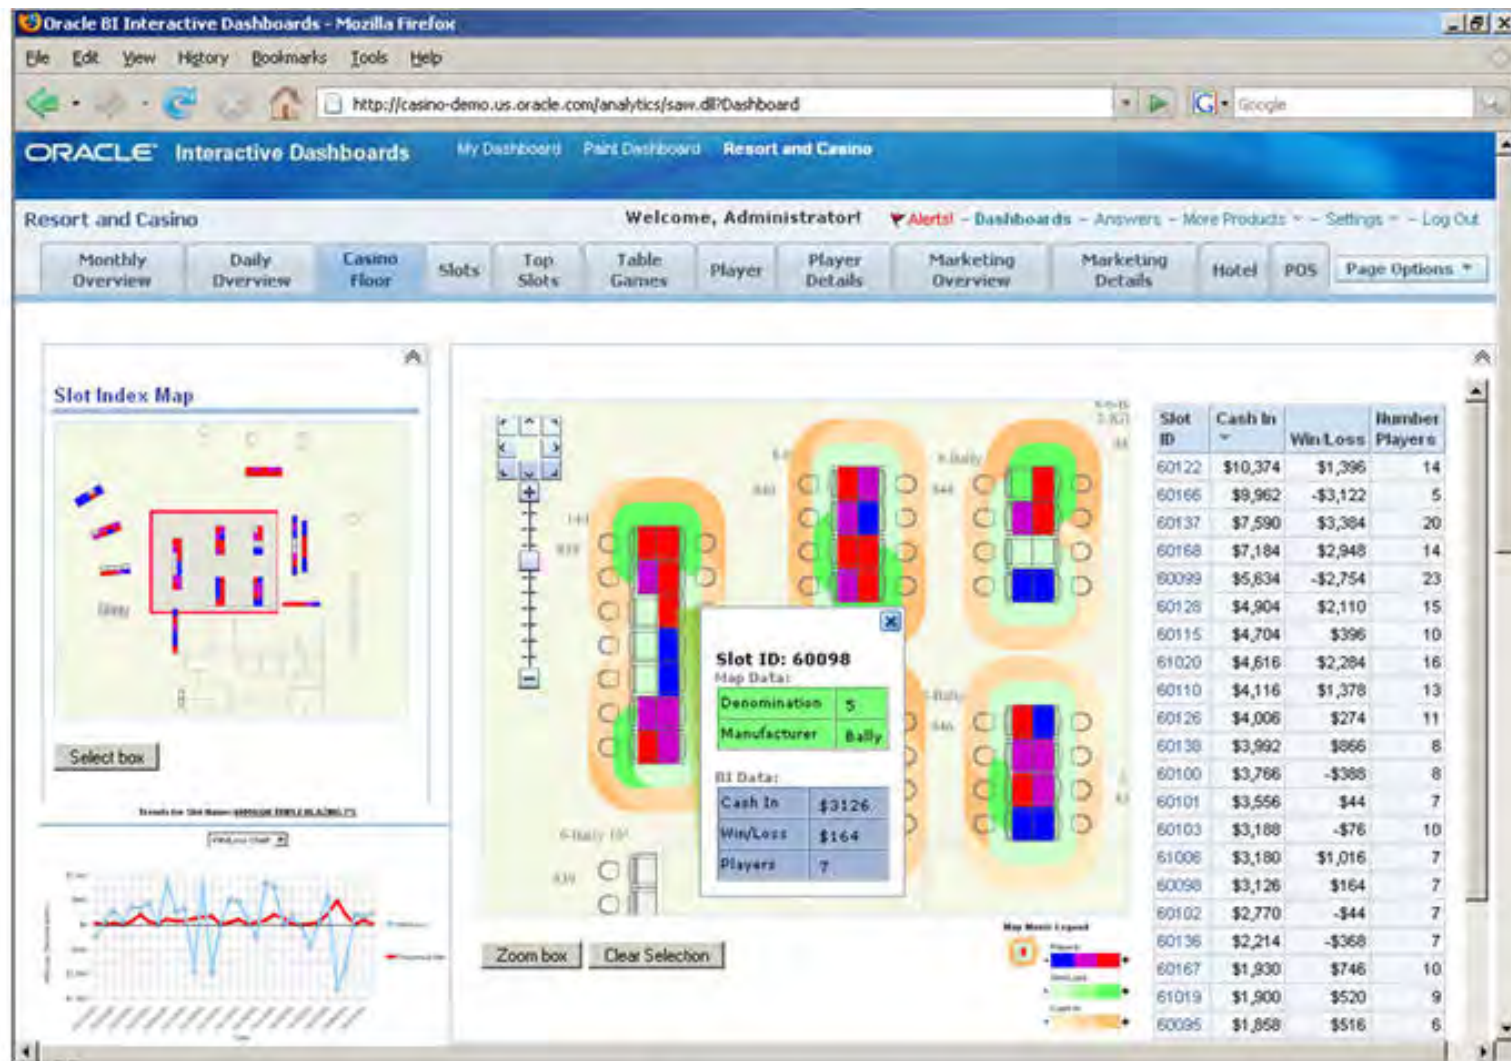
Oracle BI Interactive Dashboards - Mozilla Firefox

File Edit View History Bookmarks Tools Help

http://casino-demo.us.oracle.com/analytics/saw.dll?Dashboard

Google

ORACLE Interactive Dashboards My Dashboard Paint Dashboard Resort and Casino

Resort and Casino Welcome, Administrator! Alerts! - Dashboards - Answers - More Products - Settings - Log Out

Monthly Overview | Daily Overview | Casino Floor | Slots | Top Slots | Table Games | Player | Player Details | Marketing Overview | Marketing Details | Hotel | POS | Page Options

Slot Index Map

Select box

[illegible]

Slot ID: 60098
Map Data:

| Denomination | 5 |
|---|---|
| Manufacturer | Bally |

BI Data:

| Cash In | $3126 |
|---|---|
| Win/Loss | $164 |
| Players | 7 |

Zoom box Clear Selection

Map Music Legend

| Slot ID | Cash In | Win Loss | Number Players |
|---|---|---|---|
| 60122 | $10,374 | $1,396 | 14 |
| 60166 | $9,962 | -$3,122 | 5 |
| 60137 | $7,590 | $3,384 | 20 |
| 60168 | $7,184 | $2,948 | 14 |
| 60099 | $5,634 | -$2,754 | 23 |
| 60128 | $4,904 | $2,110 | 15 |
| 60115 | $4,704 | $396 | 10 |
| 61020 | $4,616 | $2,284 | 16 |
| 60110 | $4,116 | $1,378 | 13 |
| 60126 | $4,006 | $274 | 11 |
| 60138 | $3,992 | $866 | 8 |
| 60100 | $3,766 | -$388 | 8 |
| 60101 | $3,556 | $44 | 7 |
| 60103 | $3,188 | -$76 | 10 |
| 61006 | $3,180 | $1,016 | 7 |
| 60098 | $3,126 | $164 | 7 |
| 60102 | $2,770 | -$44 | 7 |
| 60136 | $2,214 | -$368 | 7 |
| 60167 | $1,930 | $746 | 10 |
| 61019 | $1,900 | $520 | 9 |
| 60095 | $1,858 | $516 | 6 |